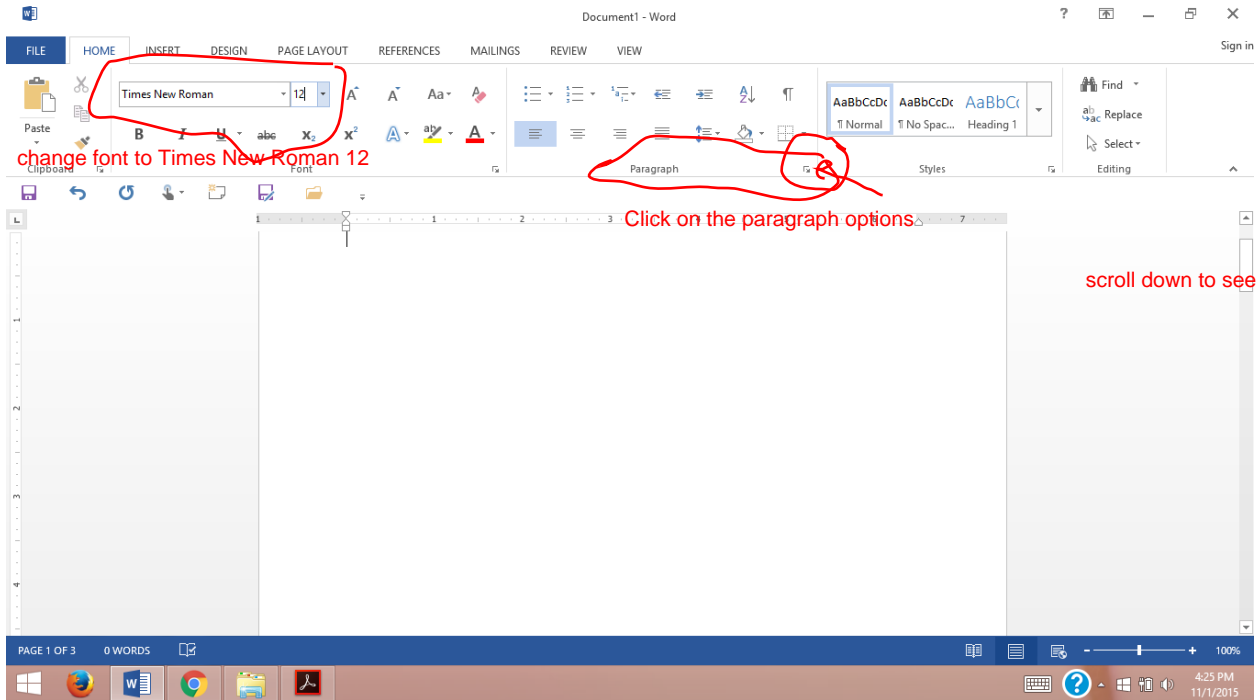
Document1 - Word

? — ✕

FILE HOME INSERT DESIGN PAGE LAYOUT REFERENCES MAILINGS REVIEW VIEW Sign in

Paste

Times New Roman 12

B I U abc $x_2$ $x^2$

Aa

change font to Times New Roman 12

Clipboard Font Paragraph Styles Editing

AaBbCcDc ¶ Normal
AaBbCcDc ¶ No Spac...
AaBbCc Heading 1

Find
Replace
Select

Click on the paragraph options

scroll down to see

PAGE 1 OF 3 0 WORDS 100%

4:25 PM
11/1/2015